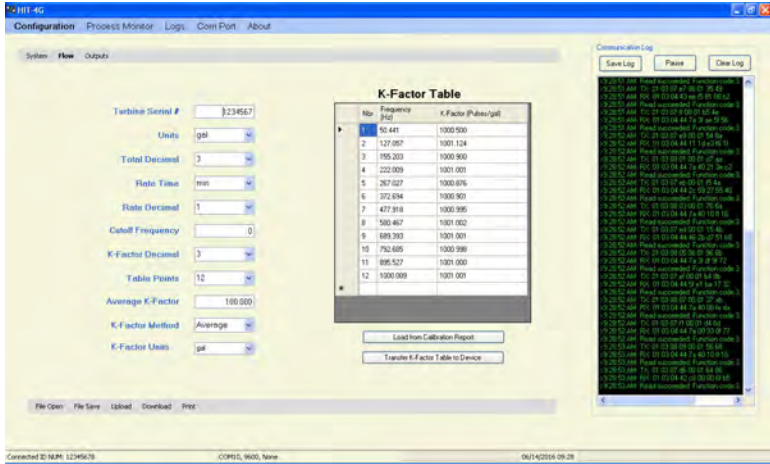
HIT-4G

Configuration Process Monitor Logs Com Port About

System Flow Outputs

Turbine Serial # 1234567

Units gal

Total Decimal 3

Rate Time min

Rate Decimal 1

Cutoff Frequency 0

K-Factor Decimal 3

Table Points 12

Average K-Factor 100.000

K-Factor Method Average

K-Factor Units gal

K-Factor Table

| Nbr | Frequency (Hz) | K-Factor (Pulses/gal) |
|---|---|---|
| 1 | 50.441 | 1000.500 |
| 2 | 127.057 | 1001.124 |
| 3 | 155.203 | 1000.900 |
| 4 | 222.009 | 1001.001 |
| 5 | 267.027 | 1000.876 |
| 6 | 372.694 | 1000.901 |
| 7 | 477.918 | 1000.995 |
| 8 | 580.467 | 1001.002 |
| 9 | 689.393 | 1001.001 |
| 10 | 792.685 | 1000.998 |
| 11 | 895.527 | 1001.000 |
| 12 | 1000.009 | 1001.001 |

Load from Calibration Report

Transfer K-Factor Table to Device

Communication Log

Save Log Pause Clear Log

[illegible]

File Open File Save Upload Download Print

Connected ID NUM: 12345678 COM10, 9600, None 06/14/2016 09:28